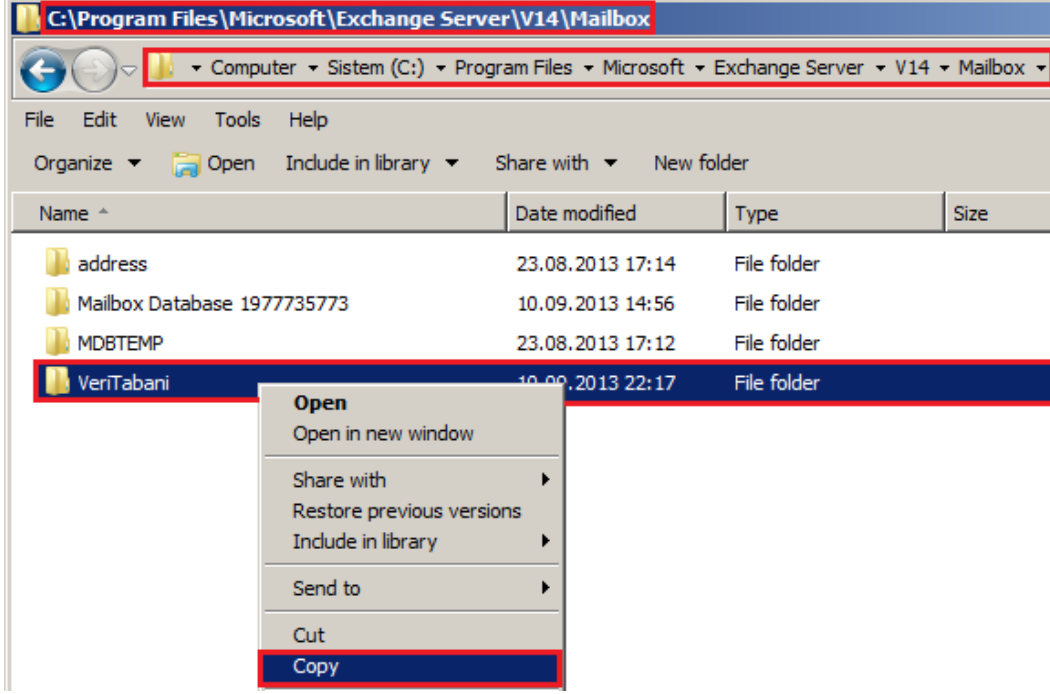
C:\Program Files\Microsoft\Exchange Server\V14\Mailbox

▸ Computer ▸ Sistem (C:) ▸ Program Files ▸ Microsoft ▸ Exchange Server ▸ V14 ▸ Mailbox ▸

File Edit View Tools Help

Organize ▾ Open Include in library ▾ Share with ▾ New folder

| Name | Date modified | Type | Size |
|---|---|---|---|
| address | 23.08.2013 17:14 | File folder | |
| Mailbox Database 1977735773 | 10.09.2013 14:56 | File folder | |
| MDBTEMP | 23.08.2013 17:12 | File folder | |
| VeriTabani | 10.09.2013 22:17 | File folder | |

Open
Open in new window
Share with
Restore previous versions
Include in library
Send to
Cut
Copy